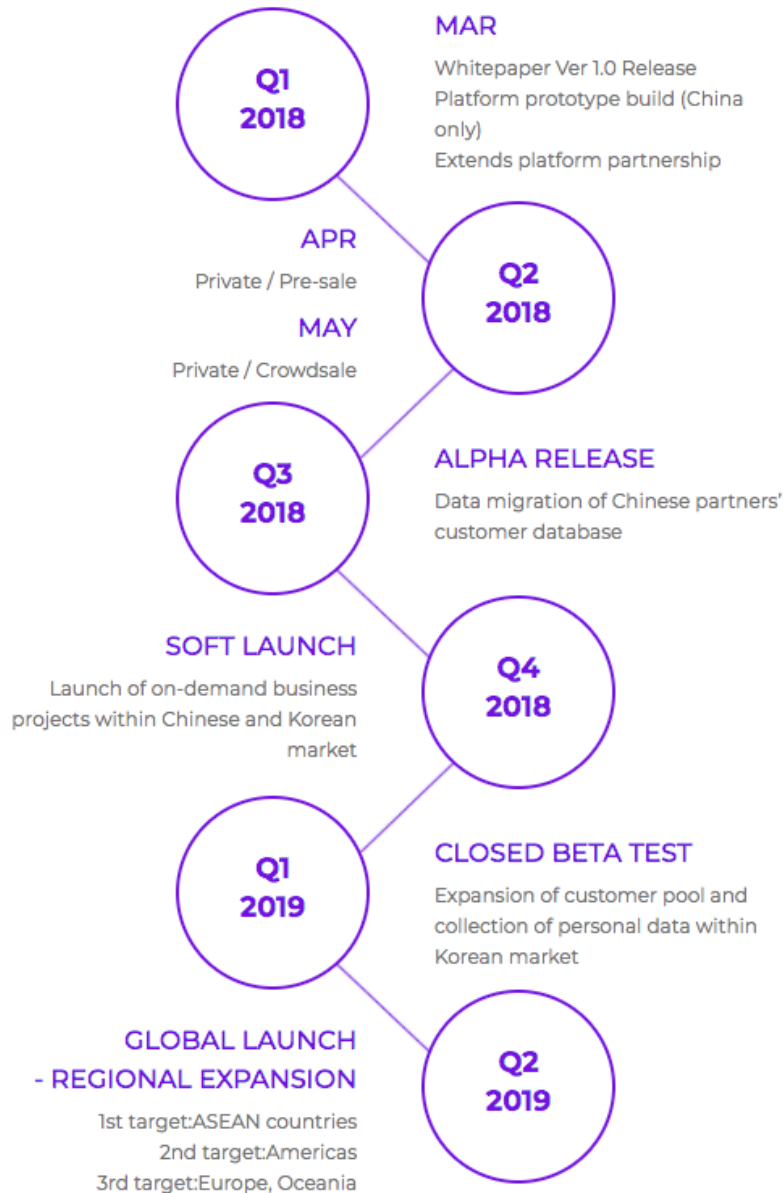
Q1
2018

MAR

Whitepaper Ver 1.0 Release
Platform prototype build (China only)
Extends platform partnership

APR

Private / Pre-sale

MAY

Private / Crowdsale

Q2
2018

Q3
2018

ALPHA RELEASE

Data migration of Chinese partners' customer database

SOFT LAUNCH

Launch of on-demand business projects within Chinese and Korean market

Q4
2018

Q1
2019

CLOSED BETA TEST

Expansion of customer pool and collection of personal data within Korean market

GLOBAL LAUNCH
- REGIONAL EXPANSION

1st target:ASEAN countries
2nd target:Americas
3rd target:Europe, Oceania

Q2
2019